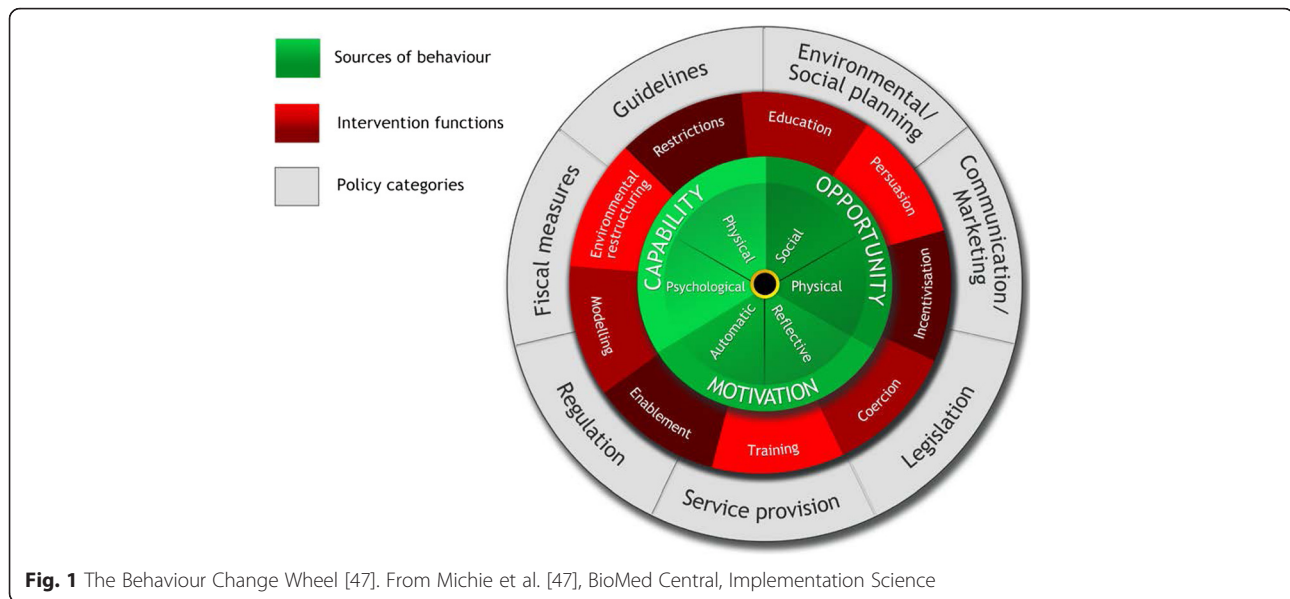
Sources of behaviour

Intervention functions

Policy categories

Guidelines

Environmental/ Social planning

Communication/ Marketing

Legislation

Service provision

Regulation

Fiscal measures

Restrictions

Education

Persuasion

Incentivisation

Coercion

Training

Enablement

Modelling

Environmental restructuring

CAPABILITY

OPPORTUNITY

MOTIVATION

Physical

Social

Physical

Reflective

Automatic

Psychological

**Fig. 1** The Behaviour Change Wheel [47]. From Michie et al. [47], BioMed Central, Implementation Science